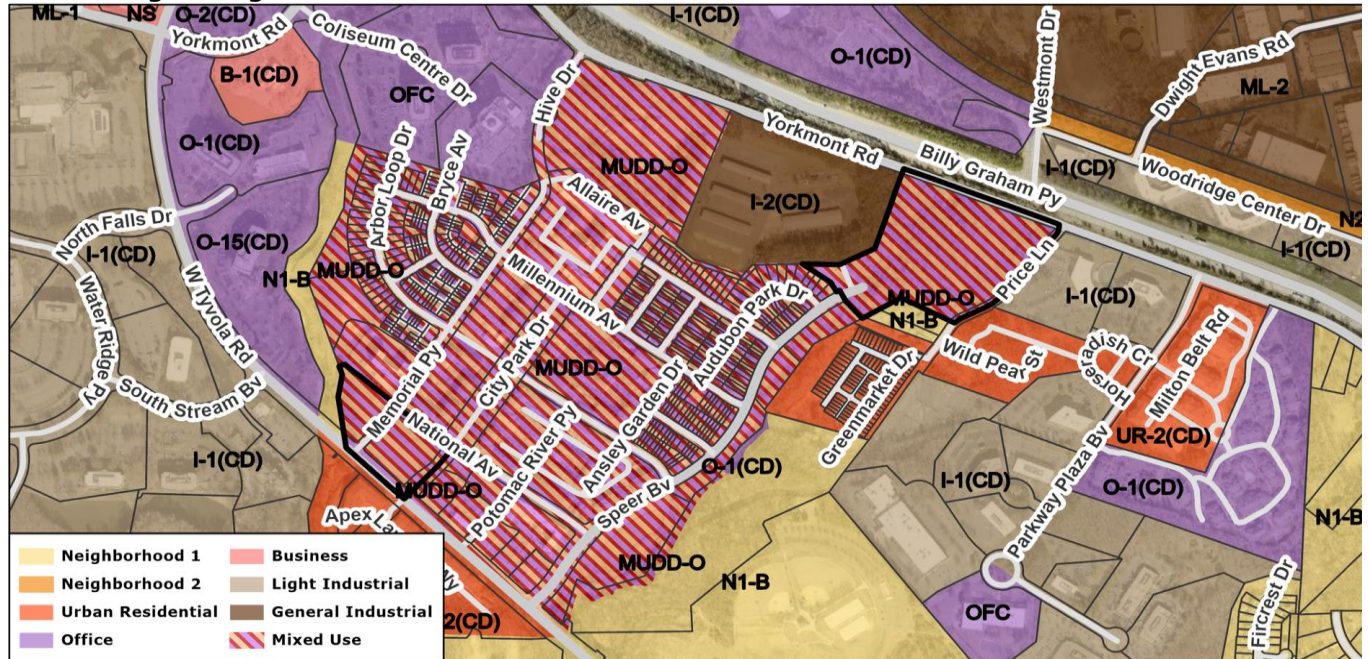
ML-1
NS
O-2(CD)
Yorkmont Rd
Coliseum Centre Dr
I-1(CD)
O-1(CD)
Westmont Dr
Dwight Evans Rd
ML-2
B-1(CD)
OFC
Hive Dr
O-1(CD)
Yorkmont Rd
Billy Graham Py
MUDD-O
I-1(CD)
Woodridge Center Dr
N2
Arbor Loop Dr
Bryce Av
Allaire Av
I-2(CD)
North Falls Dr
I-1(CD)
I-1(CD)
O-15(CD)
N1-B
MUDD-O
Millennium Av
Price Ln
W Tyvola Rd
Water Ridge Py
Audubon Park Dr
MUDD-O
I-1(CD)
N1-B
Wild Pear St
Horseradish Cr
Milton Belt Rd
City Park Dr
Memorial Py
MUDD-O
South Stream Bv
Ansley Garden Dr
Greenmarket Dr
UR-2(CD)
Potomac River Py
National Av
I-1(CD)
O-1(CD)
I-1(CD)
Parkway Plaza Bv
O-1(CD)
MUDD-O
Speer Bv
N1-B
Apex
MUDD-O
N1-B
OFC
Fircrest Dr
2(CD)

| | |
|---|---|
| Neighborhood 1 | Business |
| Neighborhood 2 | Light Industrial |
| Urban Residential | General Industrial |
| Office | Mixed Use |